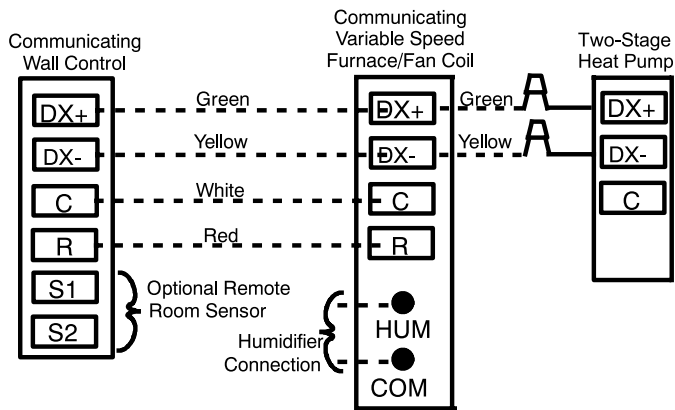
Communicating Wall Control

Communicating Variable Speed Furnace/Fan Coil

Two-Stage Heat Pump

DX+
DX-
C
R
S1
S2

Green
Yellow
White
Red

Optional Remote Room Sensor

DX+
DX-
C
R
HUM
COM

Humidifier Connection

Green
Yellow

DX+
DX-
C